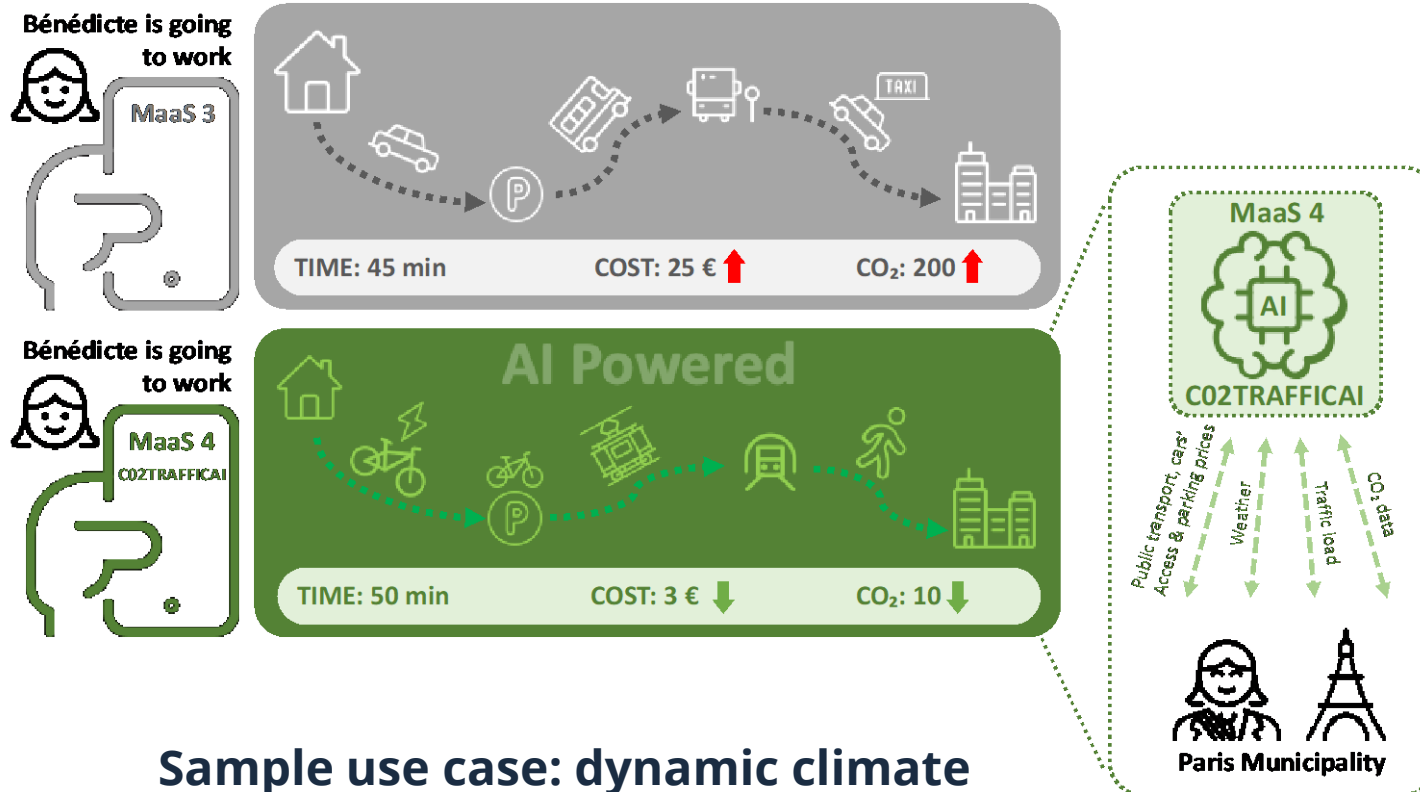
Bénédicte is going to work

MaaS 3

TAXI

TIME: 45 min

COST: 25 €

CO₂: 200

Bénédicte is going to work

MaaS 4

C02TRAFFICAI

AI Powered

TIME: 50 min

COST: 3 €

CO₂: 10

MaaS 4

AI

C02TRAFFICAI

Public transport, cars' Access & parking prices

Weather

Traffic load

CO₂ data

Paris Municipality

Sample use case: dynamic climate